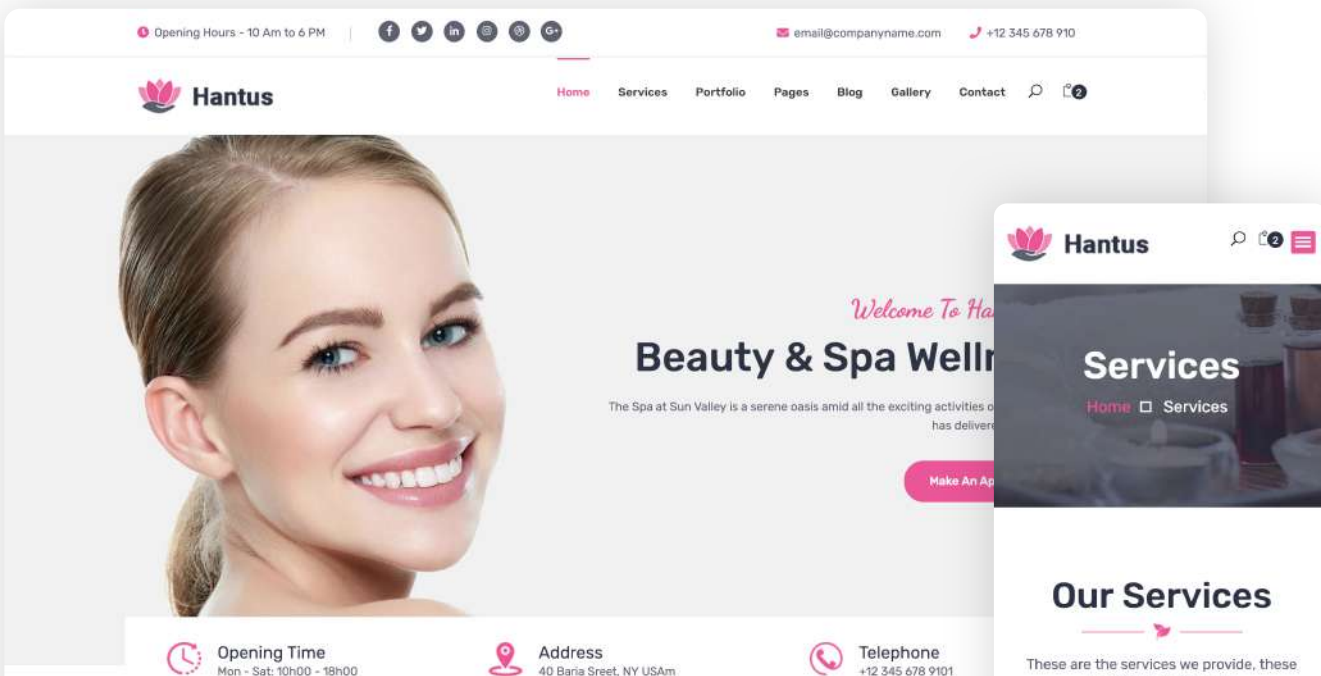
Opening Hours - 10 Am to 6 PM

email@companyname.com

+12 345 678 910

Hantus

Home Services Portfolio Pages Blog Gallery Contact

2

Welcome To Ha

Beauty & Spa Welln

The Spa at Sun Valley is a serene oasis amid all the exciting activities o has delivere

Make An Ap

Opening Time
Mon - Sat: 10h00 - 18h00

Address
40 Baria Sreet, NY USAm

Telephone
+12 345 678 9101

Hantus

2

Services

Home Services

Our Services

These are the services we provide, these